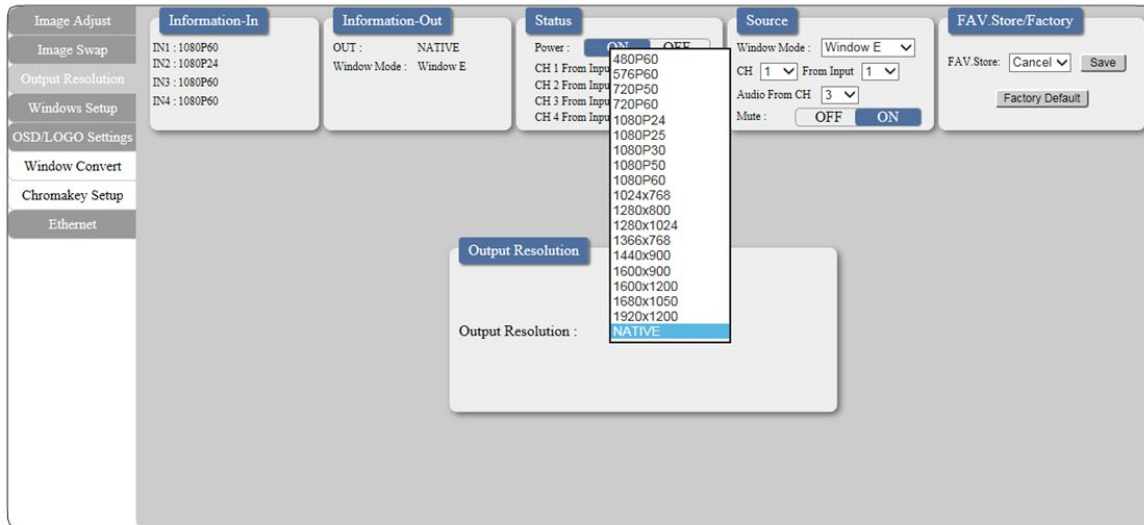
Image Adjust
Image Swap
Output Resolution
Windows Setup
OSD/LOGO Settings
Window Convert
Chromakey Setup
Ethernet

Information-In
IN1 : 1080P60
IN2 : 1080P24
IN3 : 1080P60
IN4 : 1080P60

Information-Out
OUT : NATIVE
Window Mode : Window E

Status
Power : ON OFF
CH 1 From Inpu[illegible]
CH 2 From Inpu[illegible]
CH 3 From Inpu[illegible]
CH 4 From Inpu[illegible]

480P60
576P60
720P50
720P60
1080P24
1080P25
1080P30
1080P50
1080P60
1024x768
1280x800
1280x1024
1366x768
1440x900
1600x900
1600x1200
1680x1050
1920x1200
NATIVE

Source
Window Mode : Window E
CH 1 From Input 1
Audio From CH 3
Mute : OFF ON

FAV.Store/Factory
FAV.Store: Cancel Save
Factory Default

Output Resolution
Output Resolution :